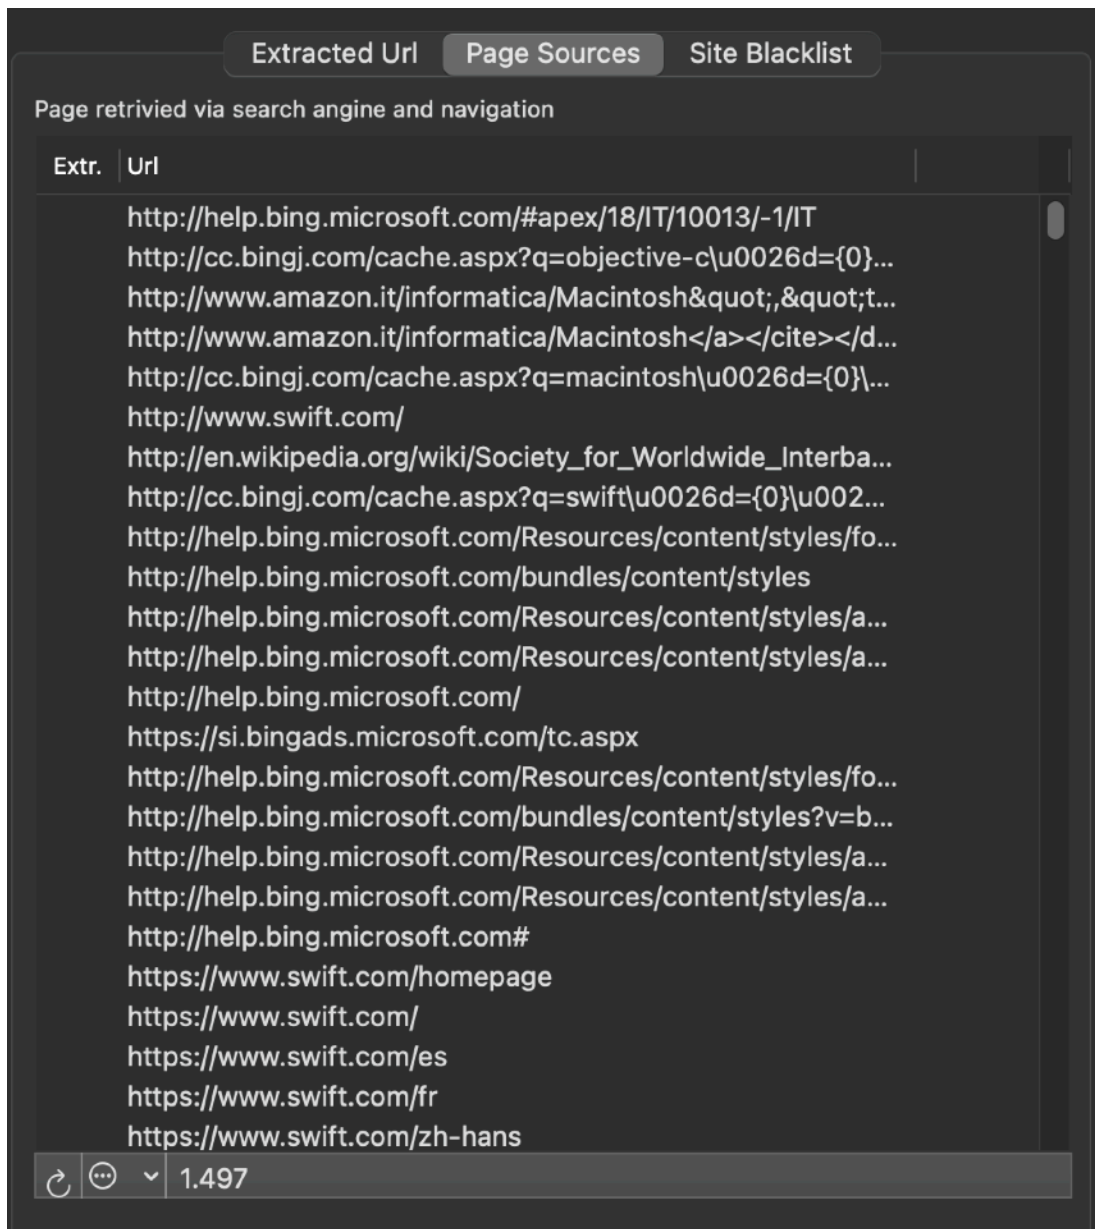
Extracted Url | Page Sources | Site Blacklist

Page retrivied via search angine and navigation

| Extr. | Url |
|---|---|
| | http://help.bing.microsoft.com/#apex/18/IT/10013/-1/IT |
| | http://cc.bingj.com/cache.aspx?q=objective-c\u0026d={0}... |
| | http://www.amazon.it/informatica/Macintosh&quot;,&quot;t... |
| | http://www.amazon.it/informatica/Macintosh</a></cite></d... |
| | http://cc.bingj.com/cache.aspx?q=macintosh\u0026d={0}\... |
| | http://www.swift.com/ |
| | http://en.wikipedia.org/wiki/Society_for_Worldwide_Interba... |
| | http://cc.bingj.com/cache.aspx?q=swift\u0026d={0}\u002... |
| | http://help.bing.microsoft.com/Resources/content/styles/fo... |
| | http://help.bing.microsoft.com/bundles/content/styles |
| | http://help.bing.microsoft.com/Resources/content/styles/a... |
| | http://help.bing.microsoft.com/Resources/content/styles/a... |
| | http://help.bing.microsoft.com/ |
| | https://si.bingads.microsoft.com/tc.aspx |
| | http://help.bing.microsoft.com/Resources/content/styles/fo... |
| | http://help.bing.microsoft.com/bundles/content/styles?v=b... |
| | http://help.bing.microsoft.com/Resources/content/styles/a... |
| | http://help.bing.microsoft.com/Resources/content/styles/a... |
| | http://help.bing.microsoft.com# |
| | https://www.swift.com/homepage |
| | https://www.swift.com/ |
| | https://www.swift.com/es |
| | https://www.swift.com/fr |
| | https://www.swift.com/zh-hans |

1.497